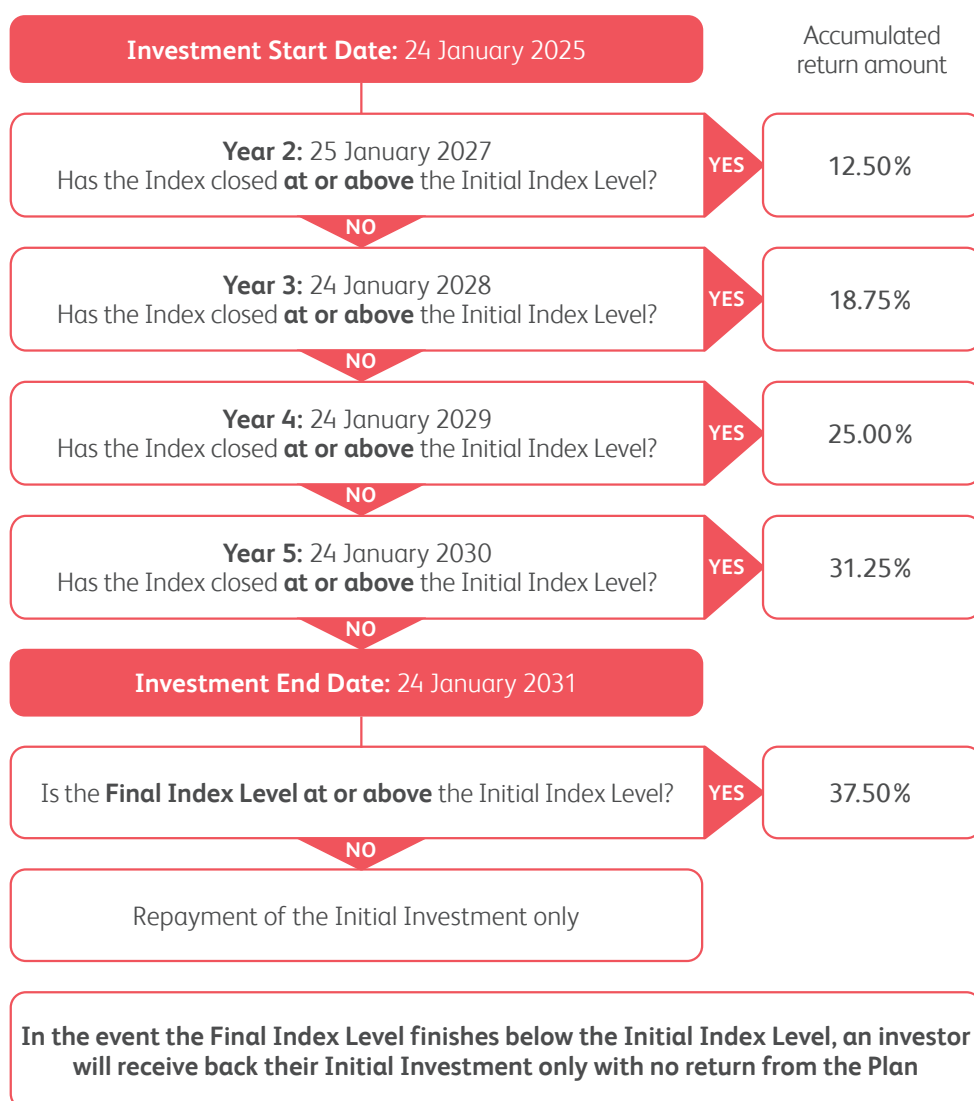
**Investment Start Date:** 24 January 2025

Accumulated return amount

**Year 2:** 25 January 2027
Has the Index closed **at or above** the Initial Index Level?

YES

12.50%

NO

**Year 3:** 24 January 2028
Has the Index closed **at or above** the Initial Index Level?

YES

18.75%

NO

**Year 4:** 24 January 2029
Has the Index closed **at or above** the Initial Index Level?

YES

25.00%

NO

**Year 5:** 24 January 2030
Has the Index closed **at or above** the Initial Index Level?

YES

31.25%

NO

**Investment End Date:** 24 January 2031

Is the **Final Index Level at or above** the Initial Index Level?

YES

37.50%

NO

Repayment of the Initial Investment only

**In the event the Final Index Level finishes below the Initial Index Level, an investor will receive back their Initial Investment only with no return from the Plan**